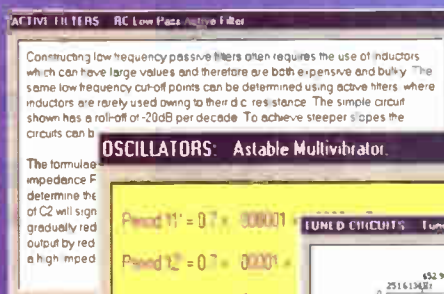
ACTIVE FILTERS   RC Low Pass Active Filter

Constructing low frequency passive filters often requires the use of inductors which can have large values and therefore are both expensive and bulky. The same low frequency cut-off points can be determined using active filters where inductors are rarely used owing to their d.c. resistance. The simple circuit shown has a roll-off of -20dB per decade. To achieve steeper slopes the circuits can b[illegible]

The formulae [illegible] impedance F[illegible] determine the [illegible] of C2 will sign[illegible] gradually red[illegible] output by red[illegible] a high imped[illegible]

OSCILLATORS:   Astable Multivibrator.

Period 't1' = 0.7 × .000001 × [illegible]

Period 't2' = 0.7 × .00001 × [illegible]

TUNED CIRCUITS   Tun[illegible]

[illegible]
251613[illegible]